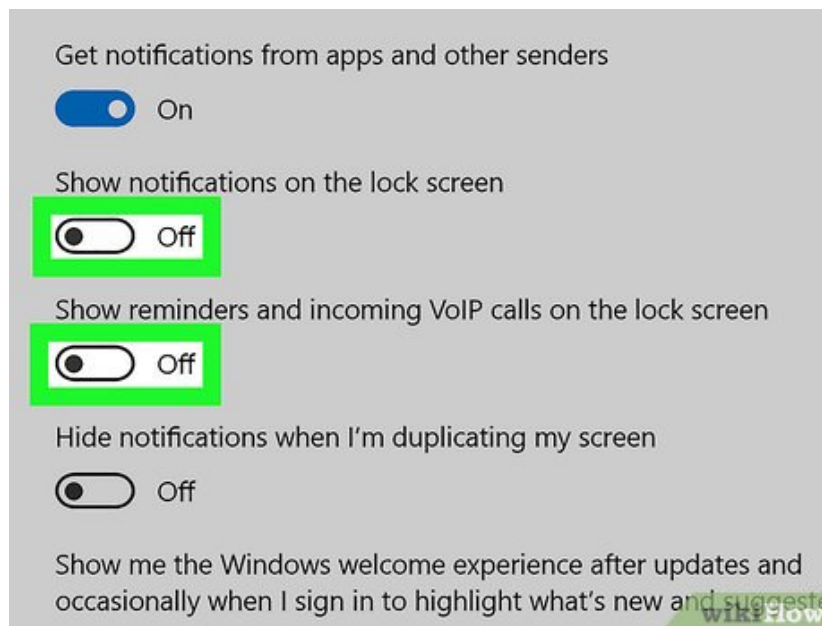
Get notifications from apps and other senders

On

Show notifications on the lock screen

Off

Show reminders and incoming VoIP calls on the lock screen

Off

Hide notifications when I'm duplicating my screen

Off

Show me the Windows welcome experience after updates and occasionally when I sign in to highlight what's new and suggeste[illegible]

wikiHow